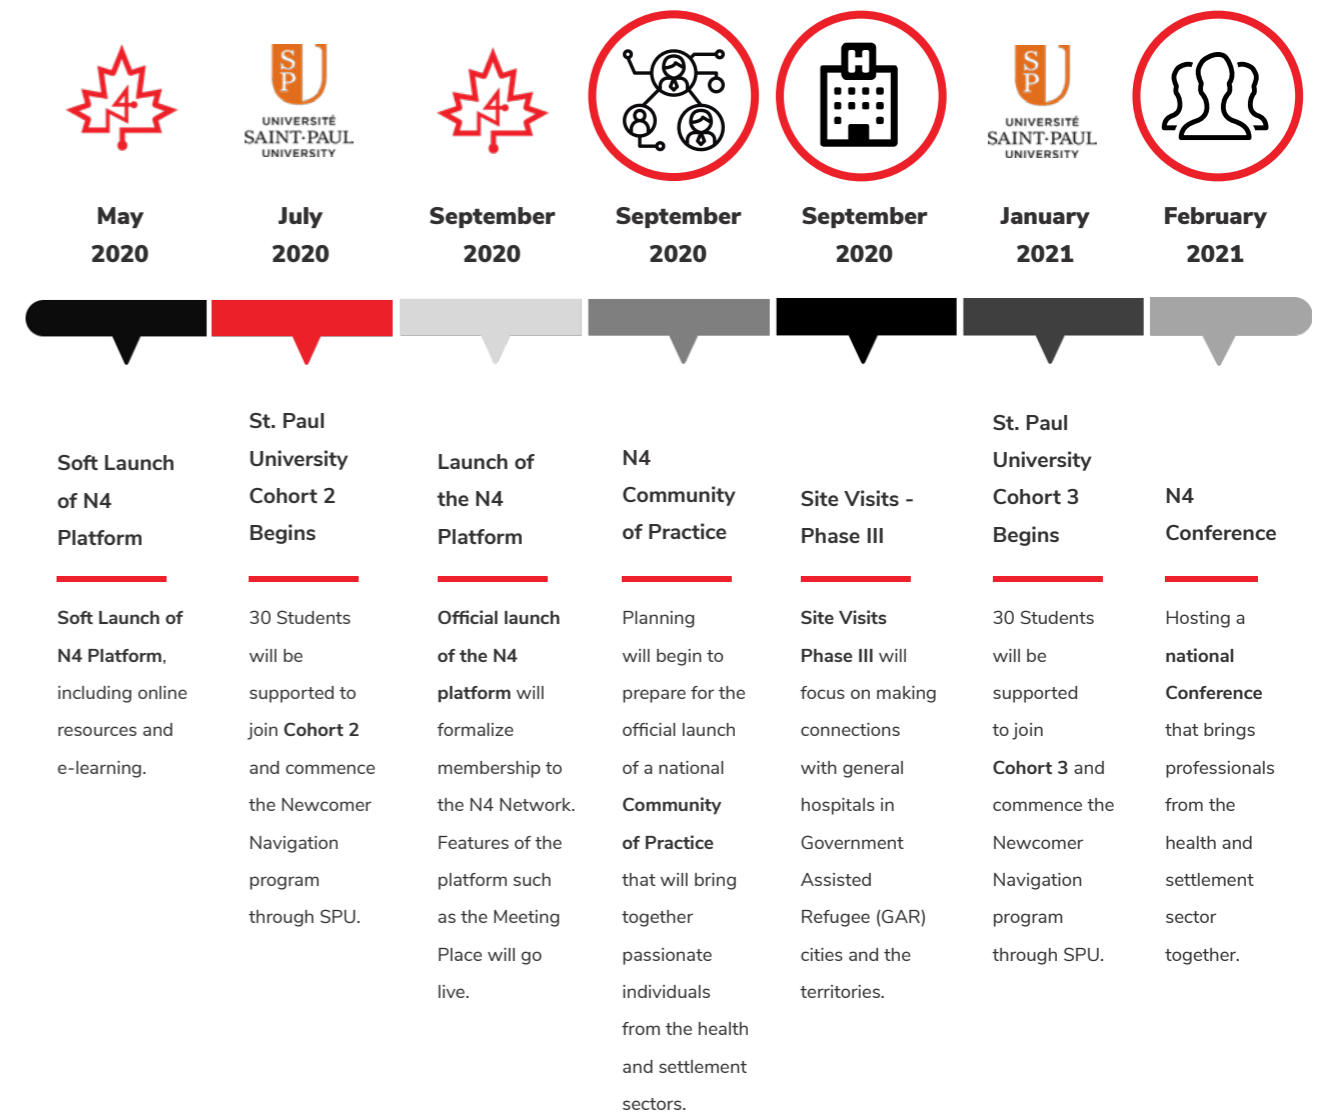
SP
UNIVERSITÉ
SAINT-PAUL
UNIVERSITY

SP
UNIVERSITÉ
SAINT-PAUL
UNIVERSITY

May 2020

July 2020

September 2020

September 2020

September 2020

January 2021

February 2021

Soft Launch of N4 Platform

Soft Launch of N4 Platform, including online resources and e-learning.

St. Paul University Cohort 2 Begins

30 Students will be supported to join Cohort 2 and commence the Newcomer Navigation program through SPU.

Launch of the N4 Platform

Official launch of the N4 platform will formalize membership to the N4 Network. Features of the platform such as the Meeting Place will go live.

N4 Community of Practice

Planning will begin to prepare for the official launch of a national Community of Practice that will bring together passionate individuals from the health and settlement sectors.

Site Visits - Phase III

Site Visits Phase III will focus on making connections with general hospitals in Government Assisted Refugee (GAR) cities and the territories.

St. Paul University Cohort 3 Begins

30 Students will be supported to join Cohort 3 and commence the Newcomer Navigation program through SPU.

N4 Conference

Hosting a national Conference that brings professionals from the health and settlement sector together.